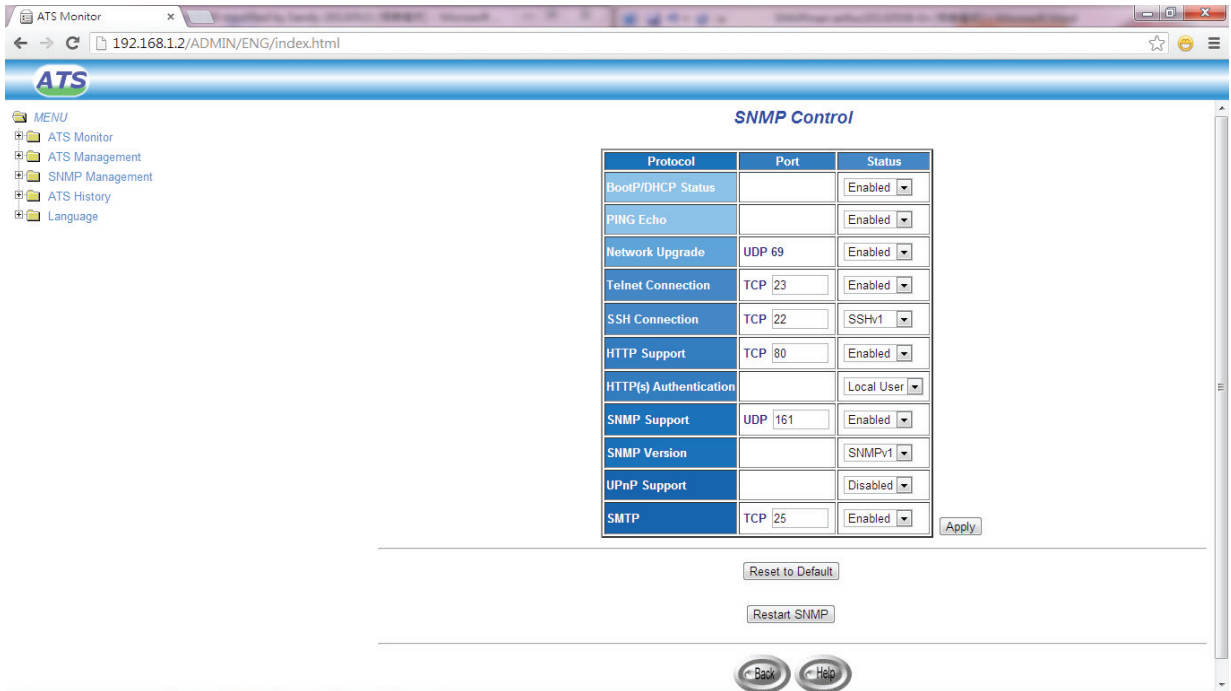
ATS Monitor ×

192.168.1.2/ADMIN/ENG/index.html

ATS

MENU
ATS Monitor
ATS Management
SNMP Management
ATS History
Language

SNMP Control

| Protocol | Port | Status |
|---|---|---|
| BootP/DHCP Status | | Enabled |
| PING Echo | | Enabled |
| Network Upgrade | UDP 69 | Enabled |
| Telnet Connection | TCP 23 | Enabled |
| SSH Connection | TCP 22 | SSHv1 |
| HTTP Support | TCP 80 | Enabled |
| HTTP(s) Authentication | | Local User |
| SNMP Support | UDP 161 | Enabled |
| SNMP Version | | SNMPv1 |
| UPnP Support | | Disabled |
| SMTP | TCP 25 | Enabled |

Apply

Reset to Default

Restart SNMP

Back Help